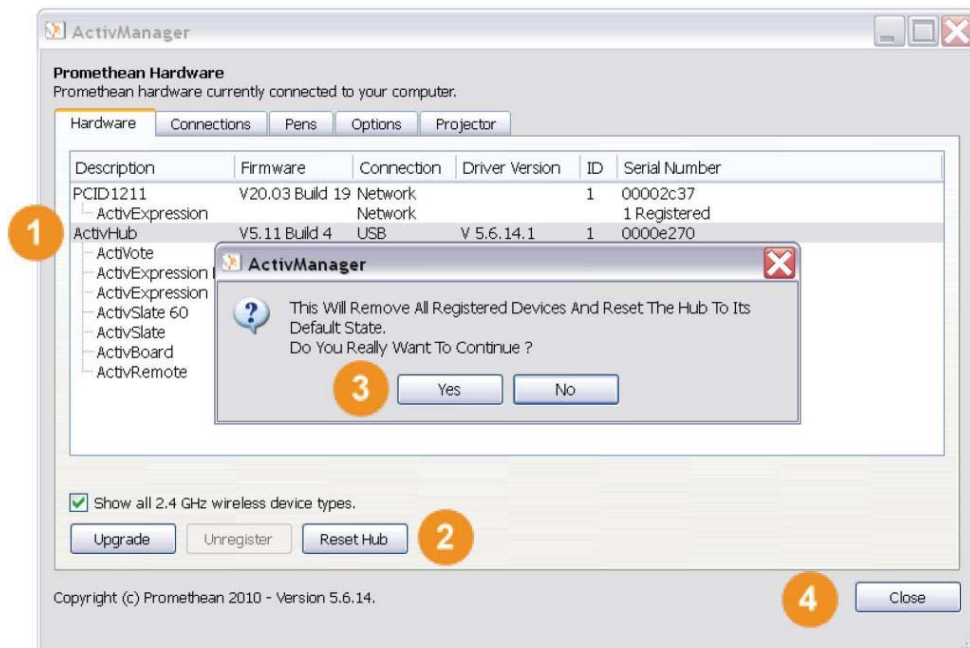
ActivManager

Promethean Hardware
Promethean hardware currently connected to your computer.

Hardware | Connections | Pens | Options | Projector

| Description | Firmware | Connection | Driver Version | ID | Serial Number |
|---|---|---|---|---|---|
| PCID1211 | V20.03 Build 19 | Network | | 1 | 00002c37 |
| ActivExpression | | Network | | | 1 Registered |
| ActivHub | V5.11 Build 4 | USB | V 5.6.14.1 | 1 | 0000e270 |
| ActiVote | | | | | |
| ActivExpression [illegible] | | | | | |
| ActivExpression | | | | | |
| ActivSlate 60 | | | | | |
| ActivSlate | | | | | |
| ActivBoard | | | | | |
| ActivRemote | | | | | |

1

ActivManager

This Will Remove All Registered Devices And Reset The Hub To Its Default State.
Do You Really Want To Continue ?

3

Yes

No

Show all 2.4 GHz wireless device types.

Upgrade

Unregister

Reset Hub

2

Copyright (c) Promethean 2010 - Version 5.6.14.

4

Close